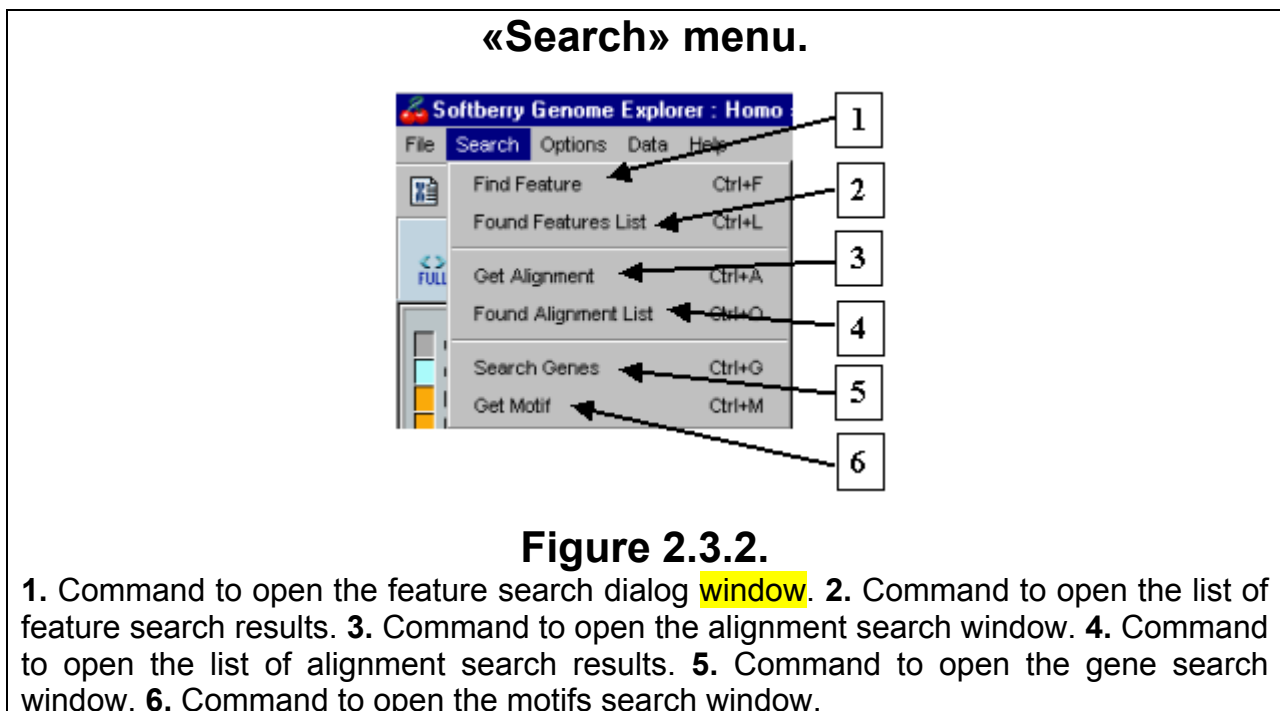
«Search» menu.

Softberry Genome Explorer : Homo

File Search Options Data Help

Find Feature Ctrl+F
Found Features List Ctrl+L
Get Alignment Ctrl+A
Found Alignment List Ctrl+O
Search Genes Ctrl+G
Get Motif Ctrl+M

FULL

1
2
3
4
5
6

Figure 2.3.2.

1. Command to open the feature search dialog window. 2. Command to open the list of feature search results. 3. Command to open the alignment search window. 4. Command to open the list of alignment search results. 5. Command to open the gene search window. 6. Command to open the motifs search window.